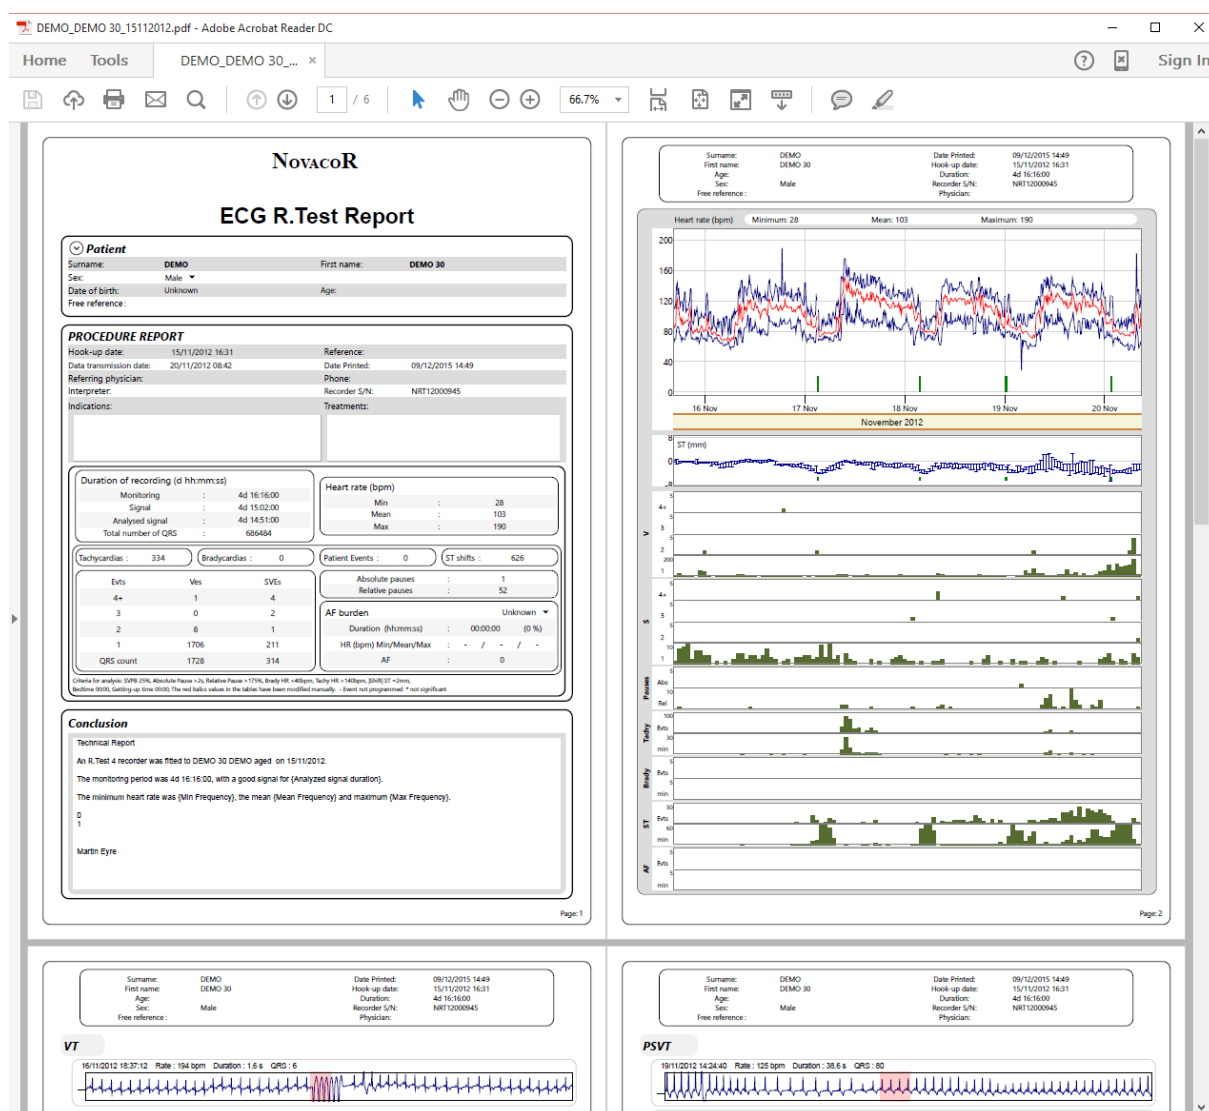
DEMO_DEMO 30_15112012.pdf - Adobe Acrobat Reader DC

Home Tools DEMO_DEMO 30_... ×

Sign In

1 / 6 66.7%

NovacoR

ECG R.Test Report

Patient

| Surname: | DEMO | First name: | DEMO 30 |
|---|---|---|---|
| Sex: | Male | | |
| Date of birth: | Unknown | Age: | |
| Free reference: | | | |

PROCEDURE REPORT

| Hook-up date: | 15/11/2012 16:31 | Reference: | |
|---|---|---|---|
| Data transmission date: | 20/11/2012 08:42 | Date Printed: | 09/12/2015 14:49 |
| Referring physician: | | Phone: | |
| Interpreter: | | Recorder S/N: | NRT12000945 |
| Indications: | | Treatments: | |

Duration of recording (d hh:mm:ss)

| Monitoring | : | 4d 16:16:00 |
|---|---|---|
| Signal | : | 4d 15:02:00 |
| Analysed signal | : | 4d 14:51:00 |
| Total number of QRS | : | 686484 |

Heart rate (bpm)

| Min | : | 28 |
|---|---|---|
| Mean | : | 103 |
| Max | : | 190 |

Tachycardias : 334 Bradycardias : 0 Patient Events : 0 ST shifts : 626

| Evts | Ves | SVEs |
|---|---|---|
| 4+ | 1 | 4 |
| 3 | 0 | 2 |
| 2 | 8 | 1 |
| 1 | 1706 | 211 |
| QRS count | 1728 | 314 |

| Absolute pauses | : | 1 |
|---|---|---|
| Relative pauses | : | 52 |

AF burden Unknown

| Duration (hh:mm:ss) | : | 00:00:00 | (0 %) |
|---|---|---|---|
| HR (bpm) Min/Mean/Max | : | - / - / - | |
| AF | : | 0 | |

Criteria for analysis: SVPB 25%, Absolute Pause >2s, Relative Pause >175%, Brady HR <40bpm, Tachy HR >140bpm, |Shift| ST >2mm, Bedtime 00:00, Getting-up time 00:00, The red italics values in the tables have been modified manually. - Event not programmed * not significant

Conclusion

Technical Report

An R.Test 4 recorder was fitted to DEMO 30 DEMO aged on 15/11/2012.

The monitoring period was 4d 16:16:00, with a good signal for {Analyzed signal duration}.

The minimum heart rate was {Min Frequency}, the mean {Mean Frequency} and maximum {Max Frequency}.

0
1

Martin Eyre

Page: 1

| Surname: | DEMO | Date Printed: | 09/12/2015 14:49 |
|---|---|---|---|
| First name: | DEMO 30 | Hook-up date: | 15/11/2012 16:31 |
| Age: | | Duration: | 4d 16:16:00 |
| Sex: | Male | Recorder S/N: | NRT12000945 |
| Free reference: | | Physician: | |

Heart rate (bpm) Minimum: 28 Mean: 103 Maximum: 190

200 160 120 80 40 0

16 Nov 17 Nov 18 Nov 19 Nov 20 Nov

November 2012

ST (mm)

8 0 -8

V 4+ 3 2 1 5 5 5 200

S 4+ 3 2 1 5 5 5 10

Pauses Abs Rel 5 10

Tachy Evts min 100 30

Brady Evts min 5 5

ST Evts min 50 60

AF Evts min 5 5

Page: 2

| Surname: | DEMO | Date Printed: | 09/12/2015 14:49 |
|---|---|---|---|
| First name: | DEMO 30 | Hook-up date: | 15/11/2012 16:31 |
| Age: | | Duration: | 4d 16:16:00 |
| Sex: | Male | Recorder S/N: | NRT12000945 |
| Free reference: | | Physician: | |

VT

16/11/2012 18:37:12 Rate : 194 bpm Duration : 1.6 s QRS : 6

| Surname: | DEMO | Date Printed: | 09/12/2015 14:49 |
|---|---|---|---|
| First name: | DEMO 30 | Hook-up date: | 15/11/2012 16:31 |
| Age: | | Duration: | 4d 16:16:00 |
| Sex: | Male | Recorder S/N: | NRT12000945 |
| Free reference: | | Physician: | |

PSVT

19/11/2012 14:24:40 Rate : 125 bpm Duration : 38.6 s QRS : 80